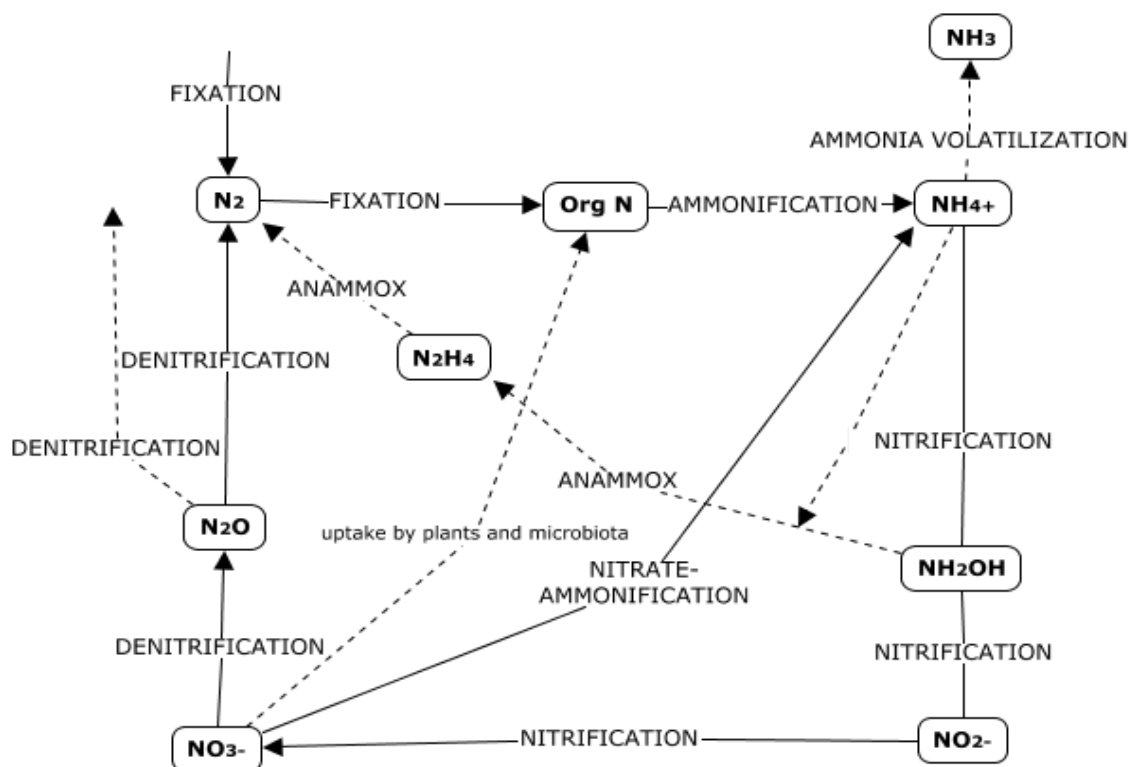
$NH_3$

FIXATION

AMMONIA VOLATILIZATION

$N_2$

FIXATION

Org N

AMMONIFICATION

$NH_4+$

ANAMMOX

DENITRIFICATION

$N_2H_4$

DENITRIFICATION

NITRIFICATION

ANAMMOX

$N_2O$

uptake by plants and microbiota

NITRATE-AMMONIFICATION

$NH_2OH$

DENITRIFICATION

NITRIFICATION

$NO_3$-

NITRIFICATION

$NO_2$-